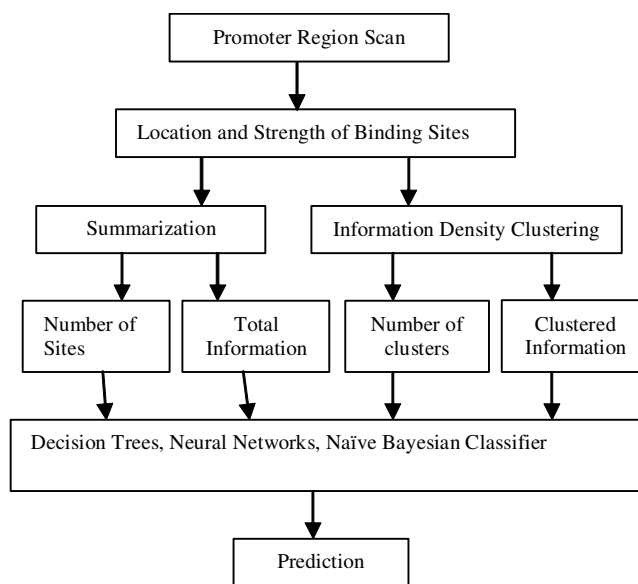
Promoter Region Scan

Location and Strength of Binding Sites

Summarization

Information Density Clustering

Number of Sites

Total Information

Number of clusters

Clustered Information

Decision Trees, Neural Networks, Naïve Bayesian Classifier

Prediction